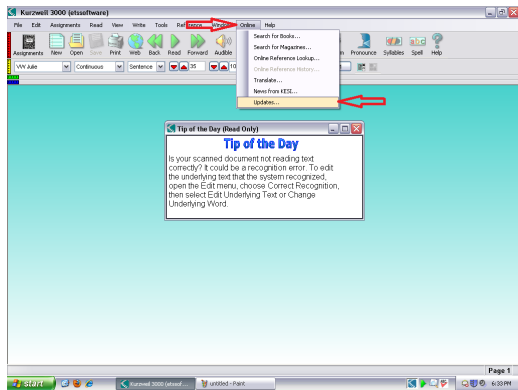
Kurzweil 3000 (etssoftware)

File Edit Assignments Read View Write Tools Reference Window Online Help

Assignments New Open Save Print Web Back Read Forward Audible Pronounce Syllables Spell Help

VW Julie Continuous Sentence 35 10

Search for Books...
Search for Magazines...
Online Reference Lookup...
Online Reference History...
Translate...
News from KESI...
Updates...

Tip of the Day (Read Only)

Tip of the Day

Is your scanned document not reading text correctly? It could be a recognition error. To edit the underlying text that the system recognized, open the Edit menu, choose Correct Recognition, then select Edit Underlying Text or Change Underlying Word.

Page 1

start Kurzweil 3000 (etssof... untitled - Paint 6:33 PM